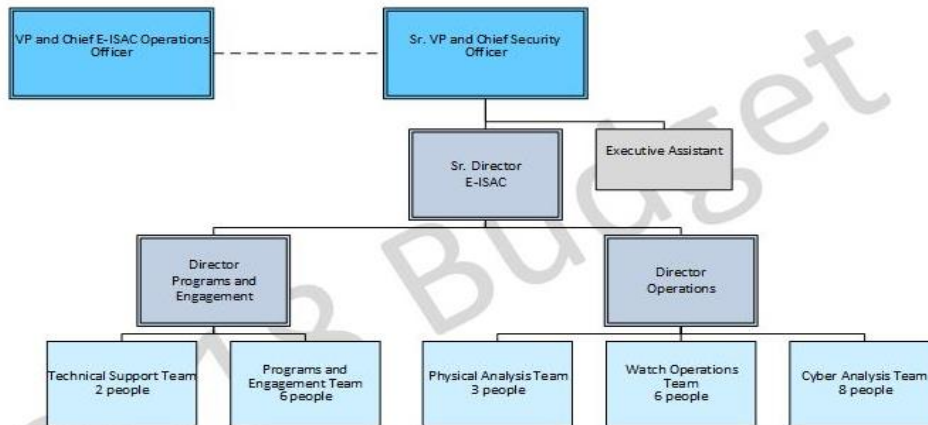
VP and Chief E-ISAC Operations Officer

Sr. VP and Chief Security Officer

Sr. Director E-ISAC

Executive Assistant

Director Programs and Engagement

Director Operations

Technical Support Team 2 people

Programs and Engagement Team 6 people

Physical Analysis Team 3 people

Watch Operations Team 6 people

Cyber Analysis Team 8 people

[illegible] Budget